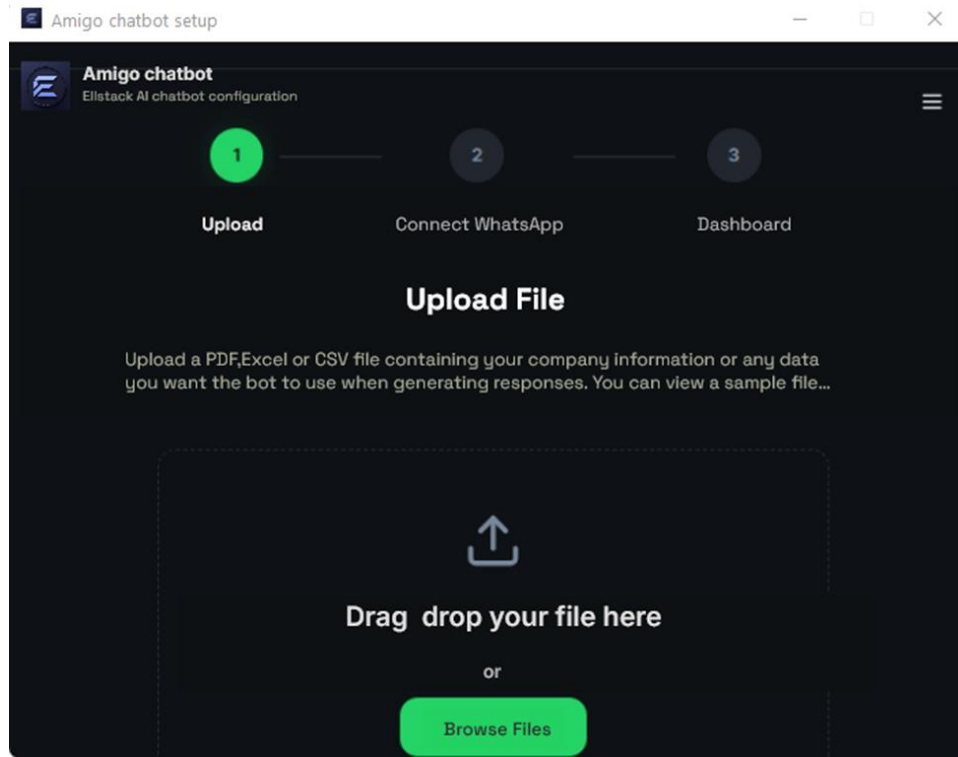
Amigo chatbot setup

Amigo chatbot
Ellstack AI chatbot configuration

1
2
3

Upload
Connect WhatsApp
Dashboard

Upload File

Upload a PDF,Excel or CSV file containing your company information or any data you want the bot to use when generating responses. You can view a sample file...

Drag drop your file here

or

Browse Files